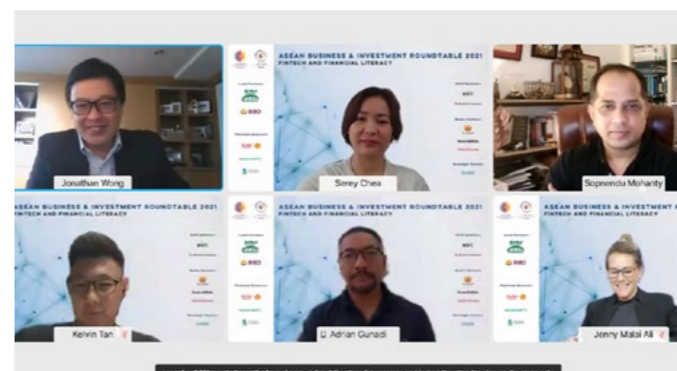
Jonathan Wong

ASEAN BUSINESS & INVESTMENT ROUNDTABLE 2021
FINTECH AND FINANCIAL LITERACY

Sirey Chea

Sopnendu Mohanty

ASEAN BUSINESS & INVESTMENT ROUNDTABLE 2021
FINTECH AND FINANCIAL LITERACY

Kelvin Tan

ASEAN BUSINESS & INVESTMENT ROUNDTABLE 2021
FINTECH AND FINANCIAL LITERACY

Adrian Gunadi

ASEAN BUSINESS & INVESTMENT

Jenny Malai Ali

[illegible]